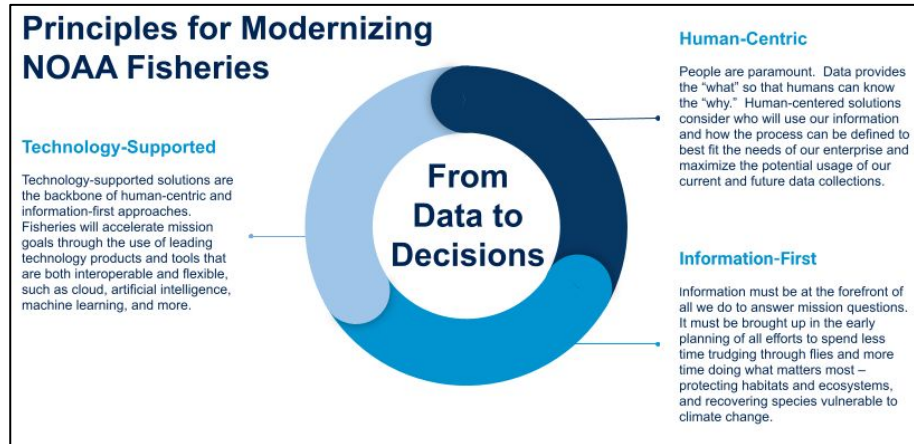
Principles for Modernizing NOAA Fisheries

Technology-Supported

Technology-supported solutions are the backbone of human-centric and information-first approaches. Fisheries will accelerate mission goals through the use of leading technology products and tools that are both interoperable and flexible, such as cloud, artificial intelligence, machine learning, and more.

From Data to Decisions

Human-Centric

People are paramount. Data provides the "what" so that humans can know the "why." Human-centered solutions consider who will use our information and how the process can be defined to best fit the needs of our enterprise and maximize the potential usage of our current and future data collections.

Information-First

Information must be at the forefront of all we do to answer mission questions. It must be brought up in the early planning of all efforts to spend less time trudging through flies and more time doing what matters most – protecting habitats and ecosystems, and recovering species vulnerable to climate change.